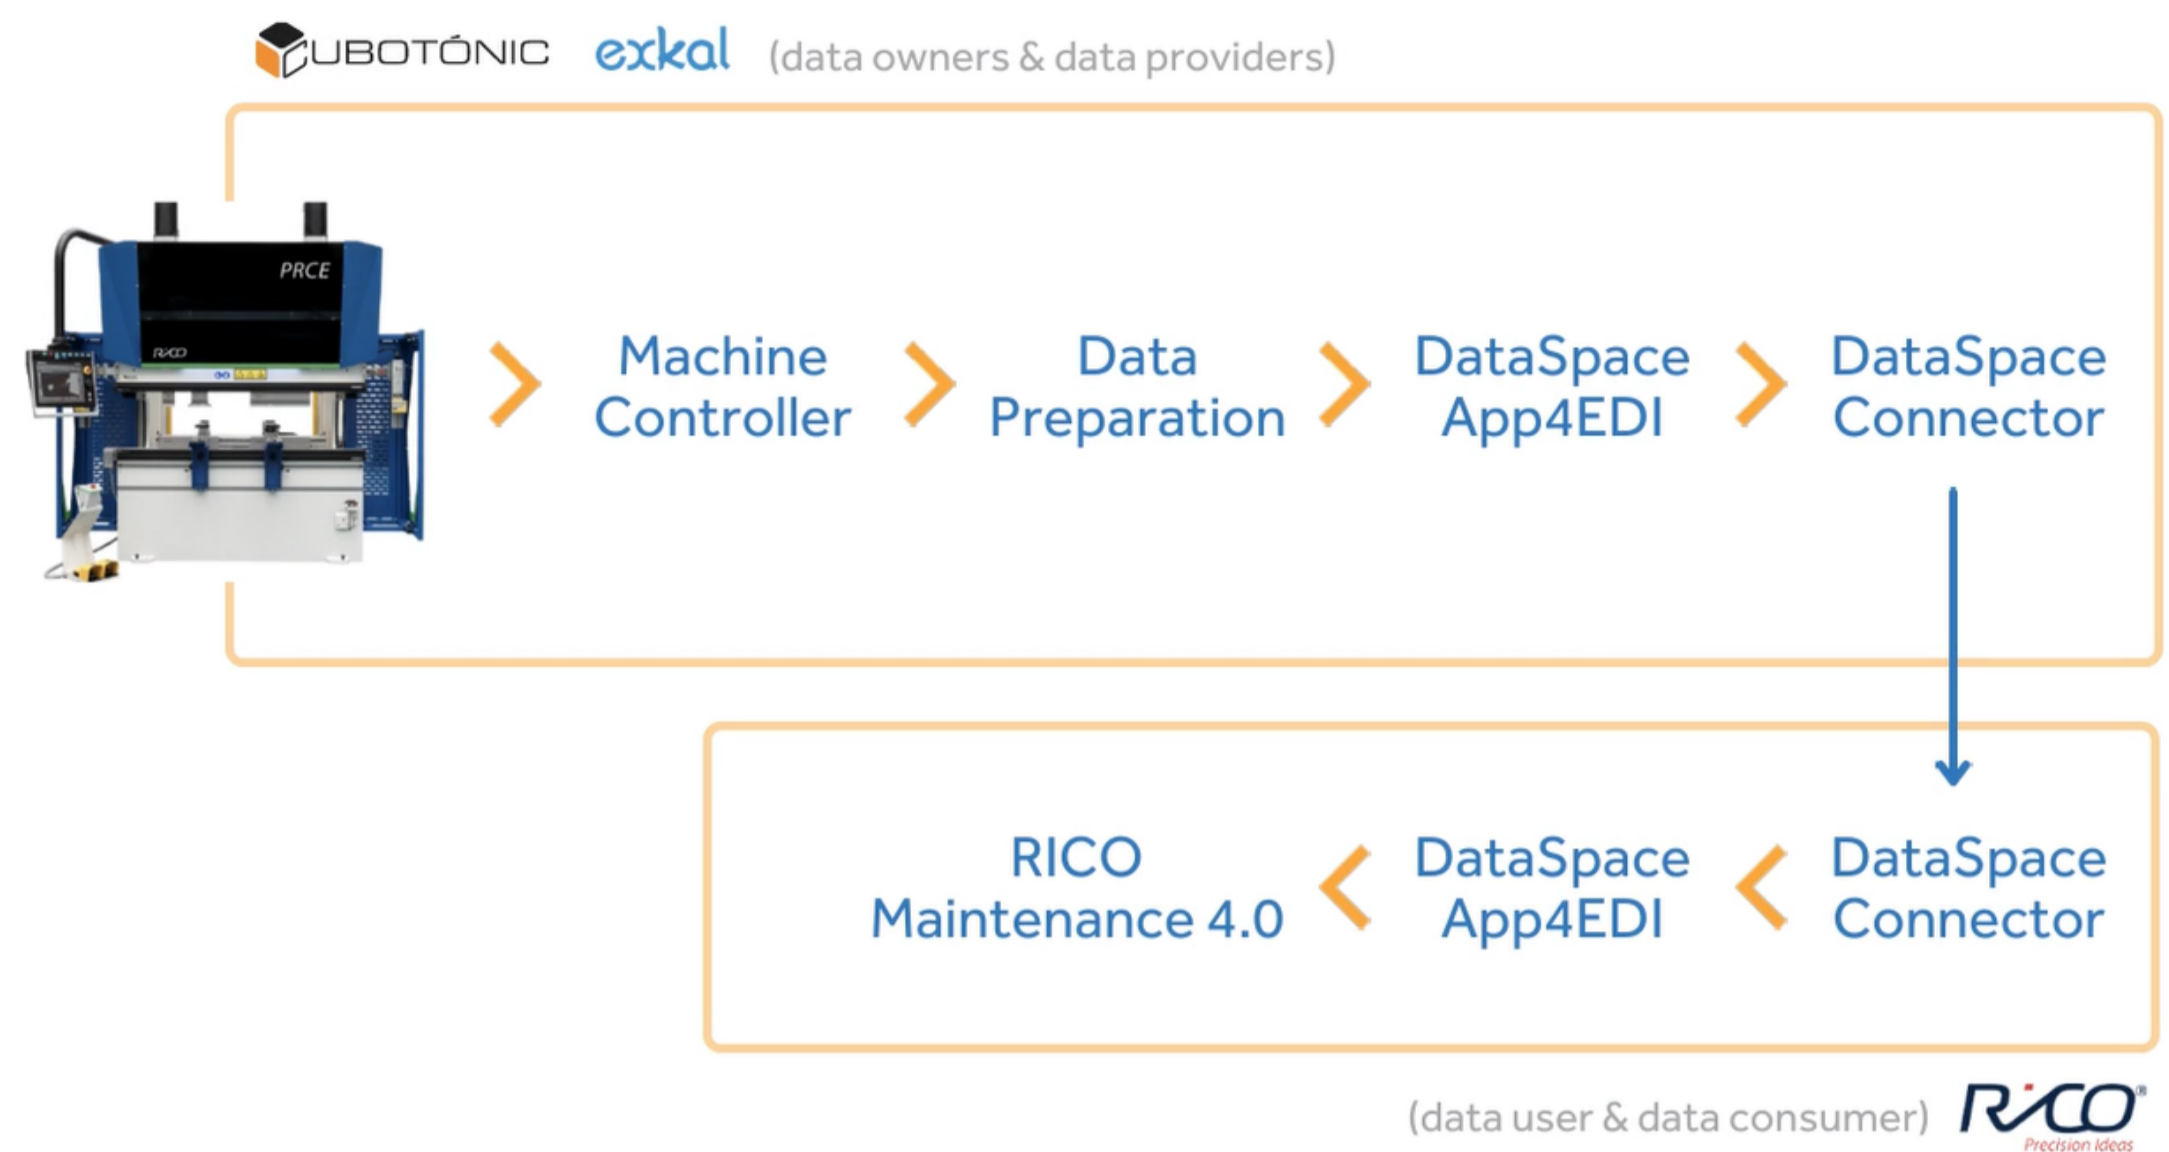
CUBOTÓNIC exkal (data owners & data providers)

PRCE

RICO

Machine Controller

Data Preparation

DataSpace App4EDI

DataSpace Connector

RICO Maintenance 4.0

DataSpace App4EDI

DataSpace Connector

(data user & data consumer) RICO® Precision Ideas